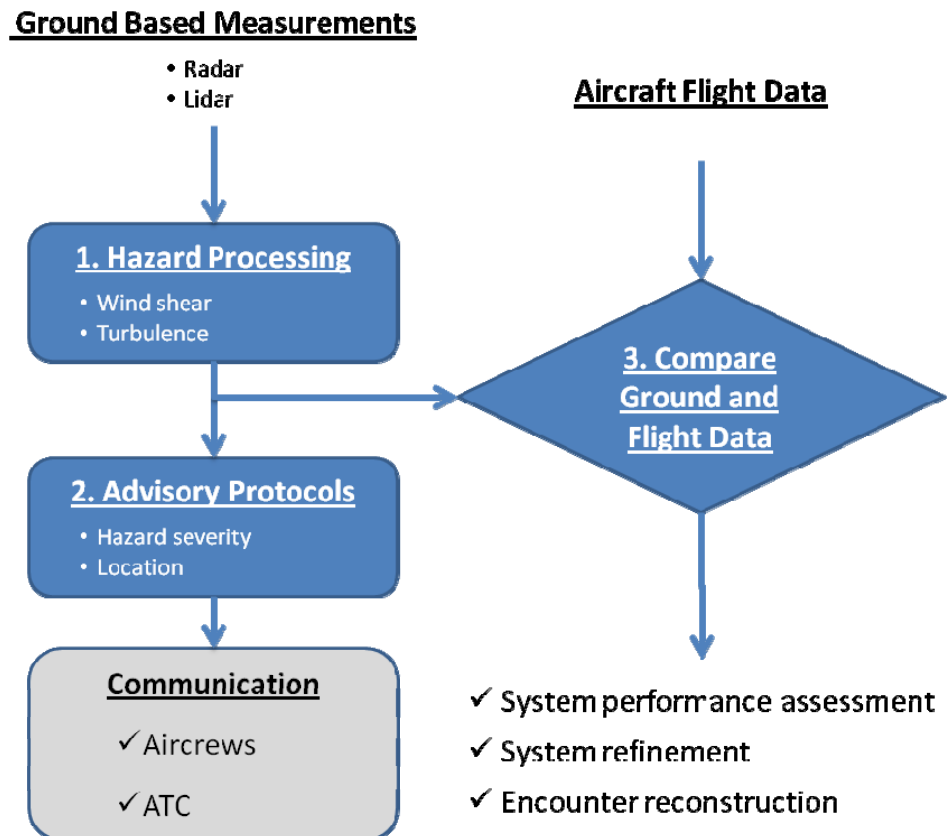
Ground Based Measurements

• Radar
• Lidar

Aircraft Flight Data

1. Hazard Processing

• Wind shear
• Turbulence

3. Compare Ground and Flight Data

2. Advisory Protocols

• Hazard severity
• Location

Communication

✓Aircrews

✓ATC

✓ System performance assessment

✓ System refinement

✓ Encounter reconstruction